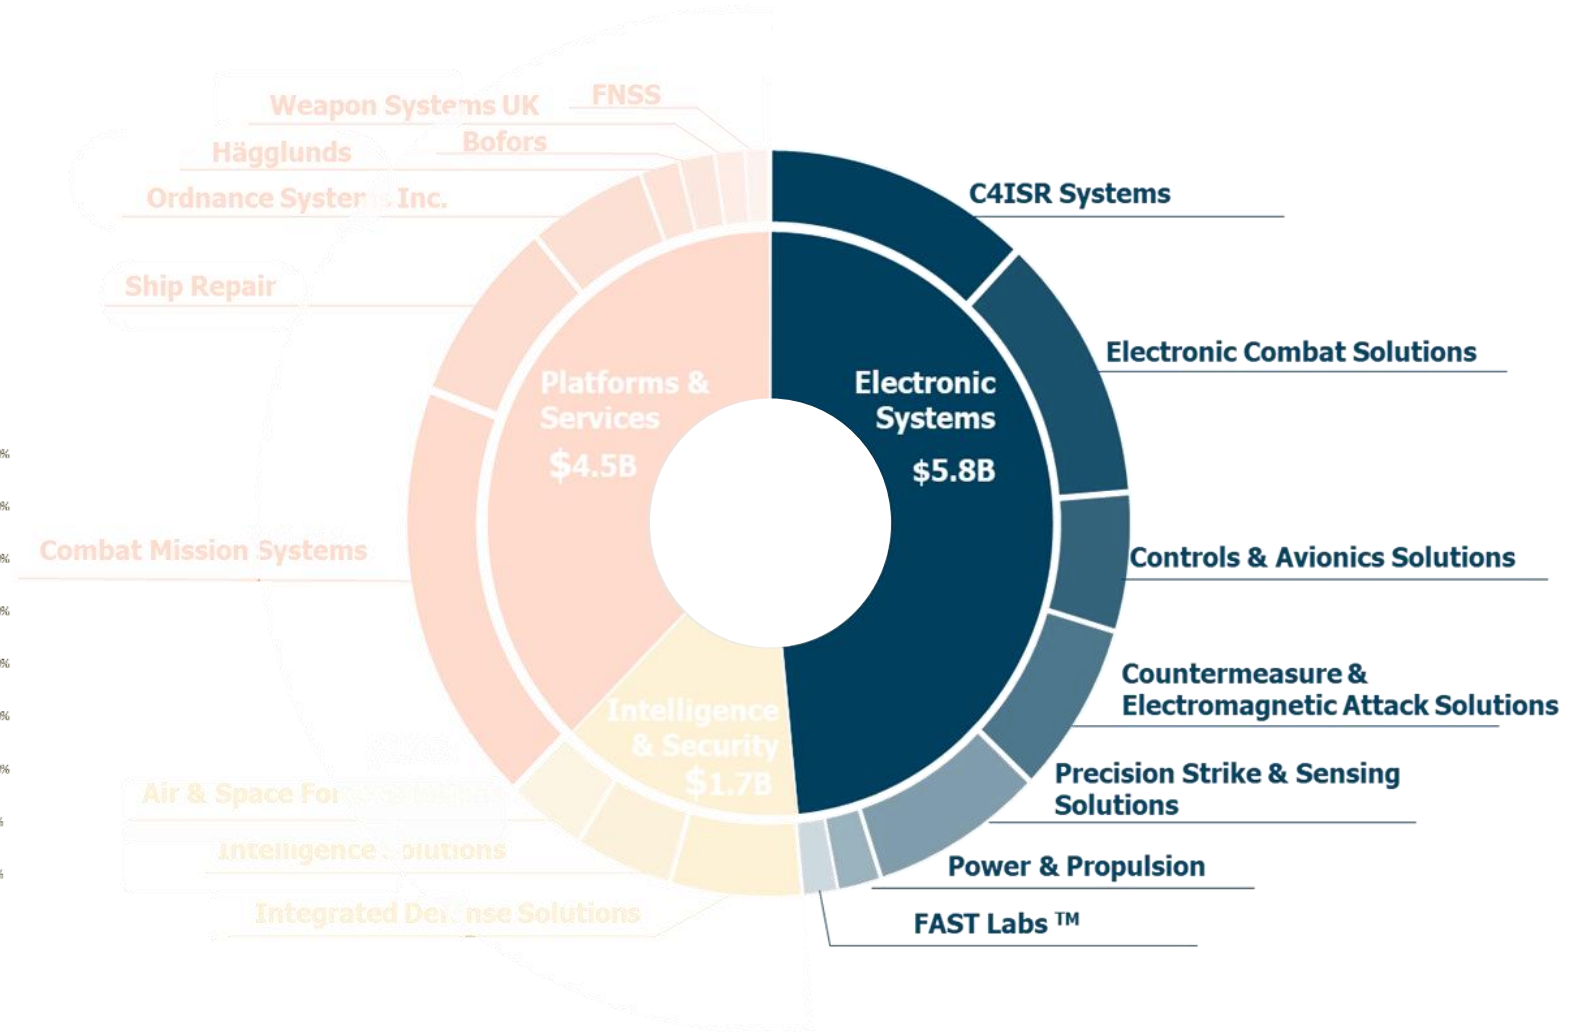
Weapon Systems UK
FNSS
Bofors
Hägglunds
Ordnance Systems Inc.
Ship Repair
Combat Mission Systems
Air & Space For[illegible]
Intelligence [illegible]olutions
Integrated De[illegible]nse Solutions

Platforms & Services
$4.5B

Intelligence & Security
$1.7B

Electronic Systems
$5.8B

C4ISR Systems
Electronic Combat Solutions
Controls & Avionics Solutions
Countermeasure & Electromagnetic Attack Solutions
Precision Strike & Sensing Solutions
Power & Propulsion
FAST Labs ™